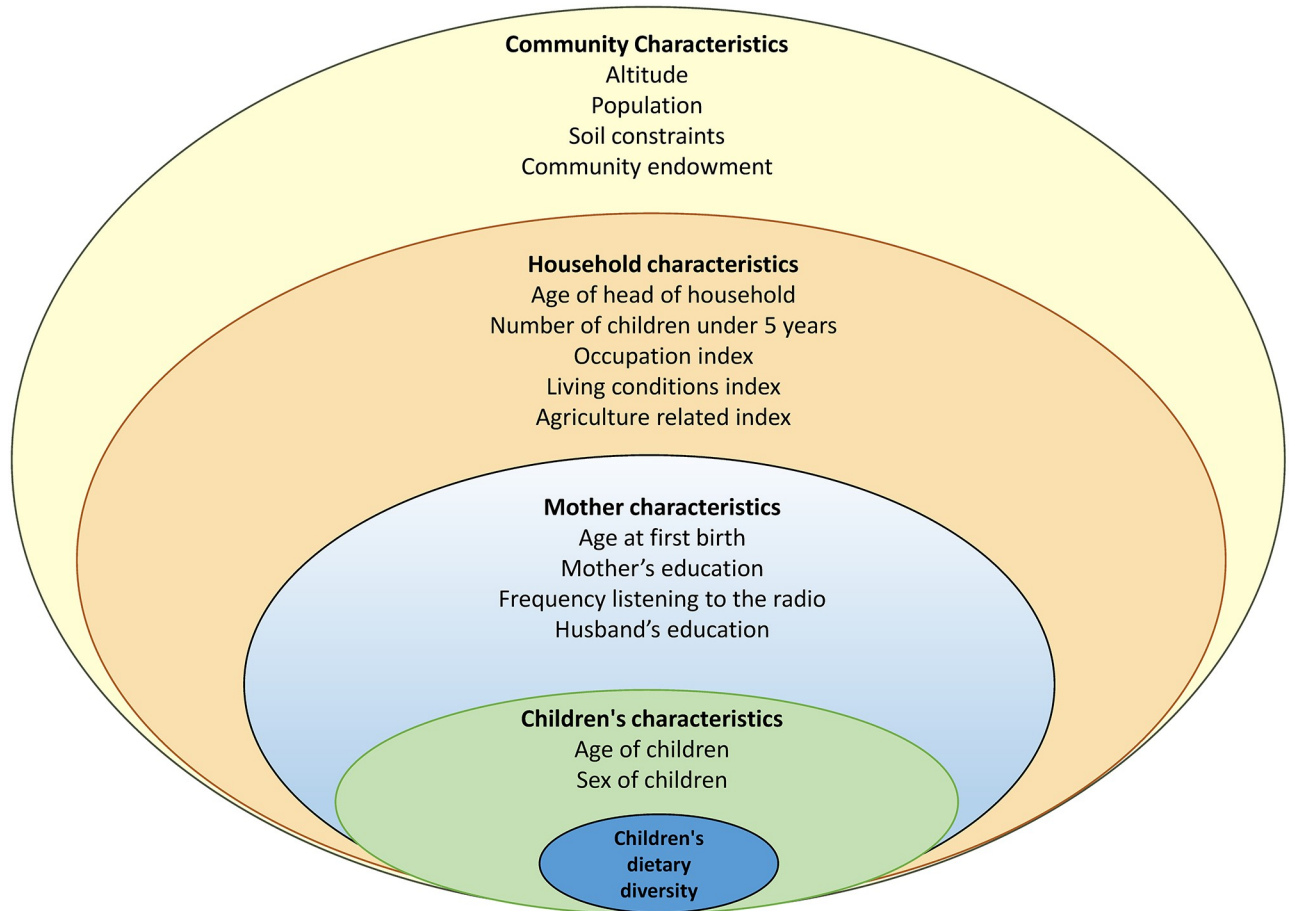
Community Characteristics
Altitude
Population
Soil constraints
Community endowment

Household characteristics
Age of head of household
Number of children under 5 years
Occupation index
Living conditions index
Agriculture related index

Mother characteristics
Age at first birth
Mother's education
Frequency listening to the radio
Husband's education

Children's characteristics
Age of children
Sex of children

Children's dietary diversity